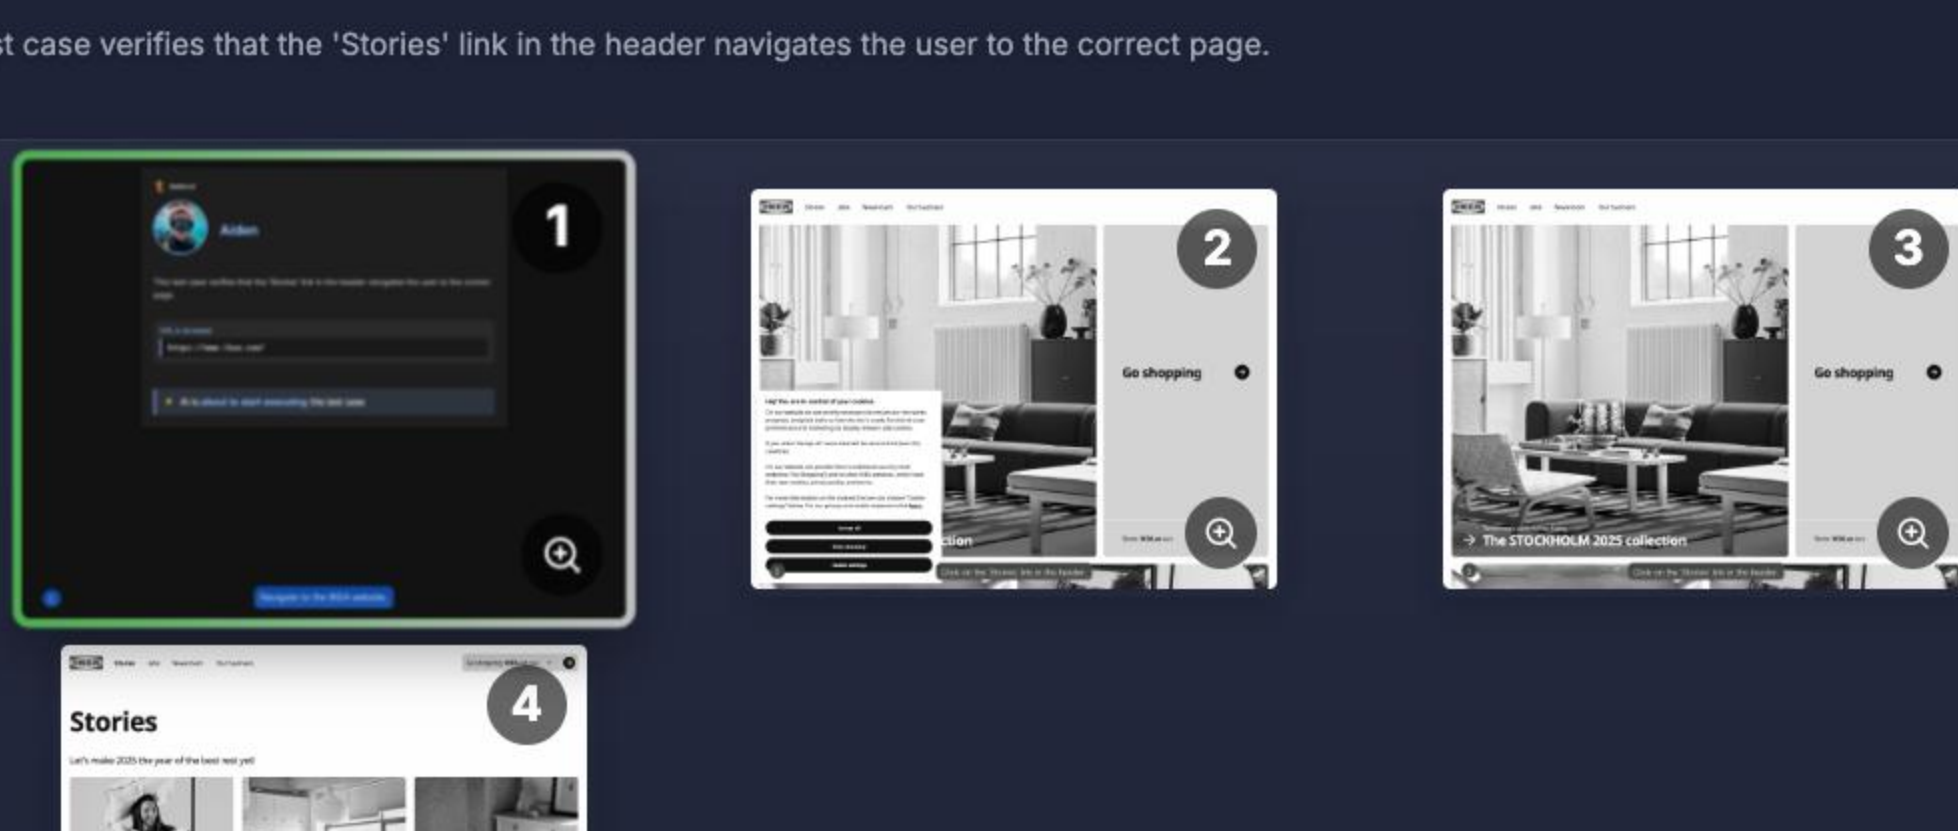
st case verifies that the 'Stories' link in the header navigates the user to the correct page.

Aiden

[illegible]

1

2

Go shopping

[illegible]

ction

3

Go shopping

The STOCKHOLM 2025 collection

4

Stories

Let's make 2025 the year of the best rest yet!